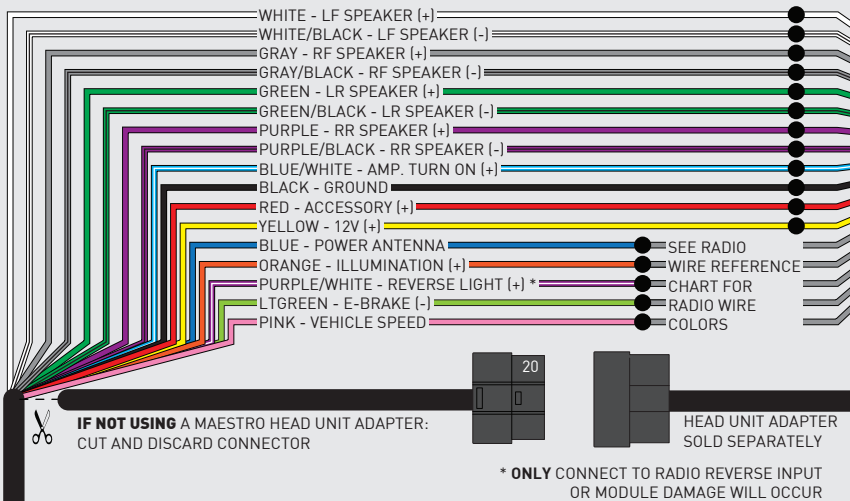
WHITE - LF SPEAKER (+)
WHITE/BLACK - LF SPEAKER (-)
GRAY - RF SPEAKER (+)
GRAY/BLACK - RF SPEAKER (-)
GREEN - LR SPEAKER (+)
GREEN/BLACK - LR SPEAKER (-)
PURPLE - RR SPEAKER (+)
PURPLE/BLACK - RR SPEAKER (-)
BLUE/WHITE - AMP. TURN ON (+)
BLACK - GROUND
RED - ACCESSORY (+)
YELLOW - 12V (+)
BLUE - POWER ANTENNA
ORANGE - ILLUMINATION (+)
PURPLE/WHITE - REVERSE LIGHT (+) *
LTGREEN - E-BRAKE (-)
PINK - VEHICLE SPEED

SEE RADIO
WIRE REFERENCE
CHART FOR
RADIO WIRE
COLORS

20

IF NOT USING A MAESTRO HEAD UNIT ADAPTER:
CUT AND DISCARD CONNECTOR

HEAD UNIT ADAPTER
SOLD SEPARATELY

* ONLY CONNECT TO RADIO REVERSE INPUT
OR MODULE DAMAGE WILL OCCUR